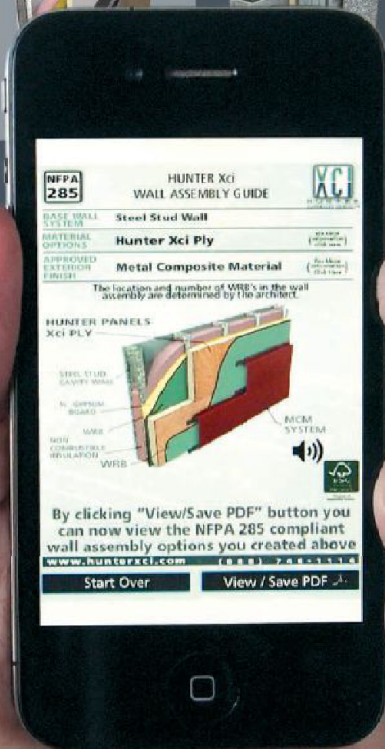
NFPA 285

HUNTER Xci
WALL ASSEMBLY GUIDE

Xci HUNTER

BASE WALL SYSTEM | Steel Stud Wall

MATERIAL OPTIONS | Hunter Xci Ply | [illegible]

APPROVED EXTERIOR FINISH | Metal Composite Material | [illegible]

The location and number of WRB's in the wall assembly are determined by the architect.

HUNTER PANELS Xci PLY

STEEL STUD CAVITY WALL

5/8" GYPSUM BOARD

WRB

NON COMBUSTIBLE INSULATION

WRB

MCM SYSTEM

By clicking "View/Save PDF" button you can now view the NFPA 285 compliant wall assembly options you created above

www.hunterxci.com (888) 746-1114

Start Over

View / Save PDF